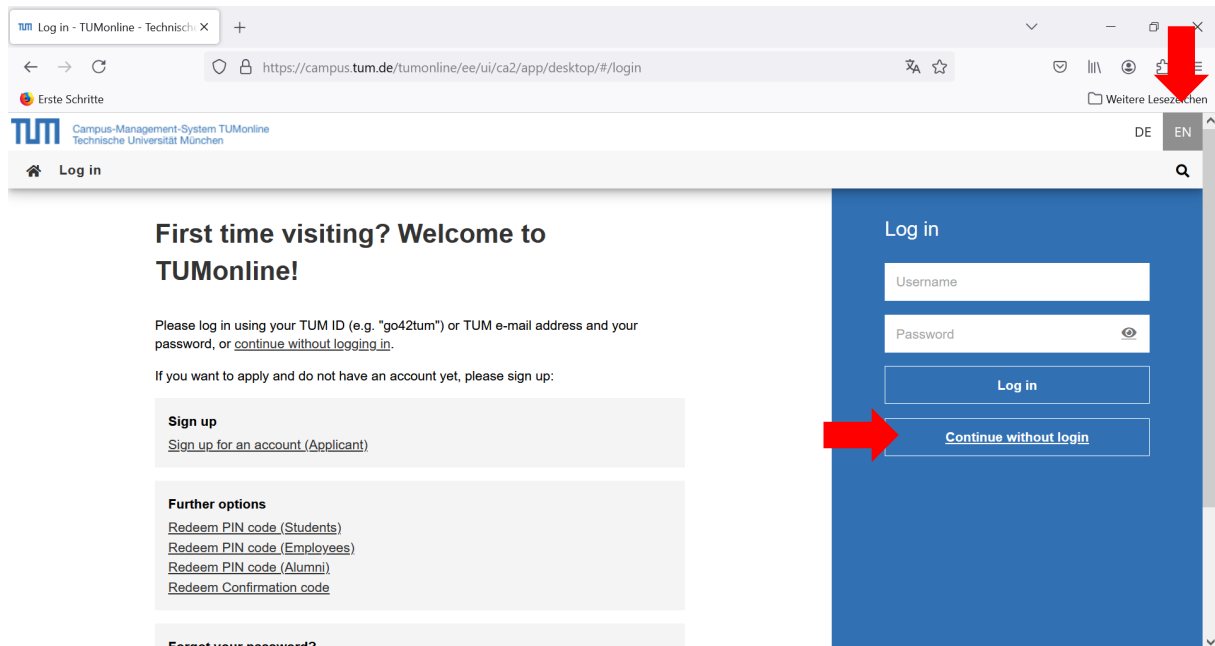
TUM Log in - TUMonline - Technisch ×
+
https://campus.tum.de/tumonline/ee/ui/ca2/app/desktop/#/login
Erste Schritte
Weitere Lesezeichen
TUM Campus-Management-System TUMonline
Technische Universität München
DE EN
Log in

First time visiting? Welcome to TUMonline!

Please log in using your TUM ID (e.g. "go42tum") or TUM e-mail address and your password, or continue without logging in.

If you want to apply and do not have an account yet, please sign up:

Sign up
Sign up for an account (Applicant)

Further options
Redeem PIN code (Students)
Redeem PIN code (Employees)
Redeem PIN code (Alumni)
Redeem Confirmation code

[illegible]

Log in
Username
Password
Log in
Continue without login